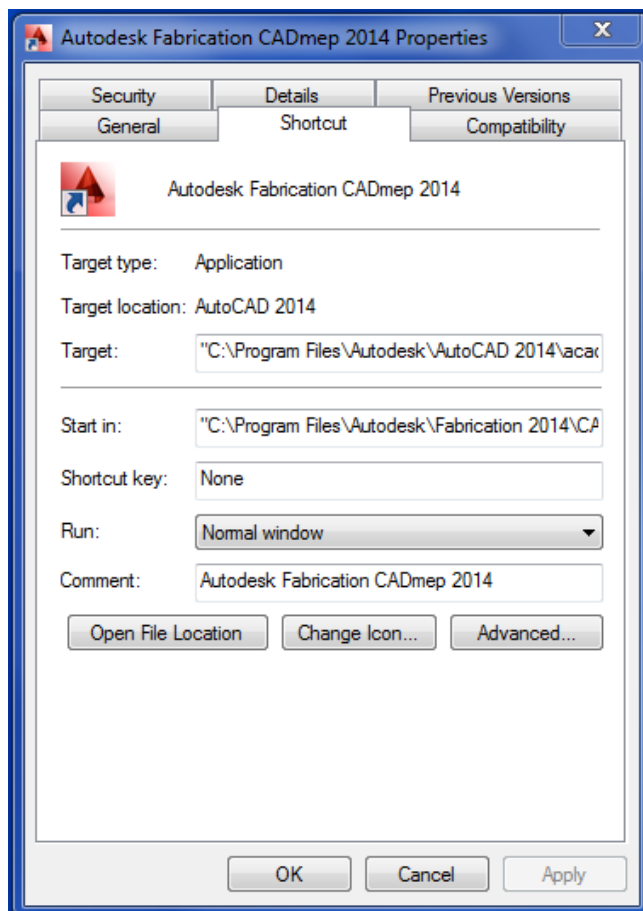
Autodesk Fabrication CADmep 2014 Properties

X

Security
Details
Previous Versions
General
Shortcut
Compatibility

Autodesk Fabrication CADmep 2014

Target type: Application

Target location: AutoCAD 2014

Target: "C:\Program Files\Autodesk\AutoCAD 2014\acac

Start in: "C:\Program Files\Autodesk\Fabrication 2014\CA

Shortcut key: None

Run: Normal window

Comment: Autodesk Fabrication CADmep 2014

Open File Location
Change Icon...
Advanced...

OK
Cancel
Apply